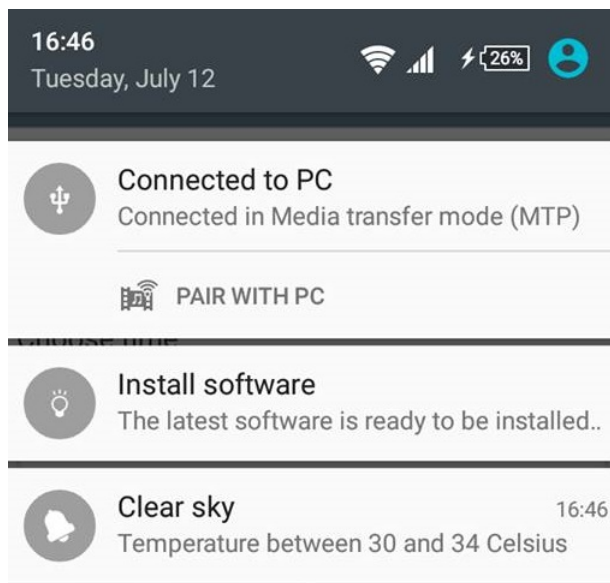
16:46
Tuesday, July 12

26%

Connected to PC
Connected in Media transfer mode (MTP)

PAIR WITH PC

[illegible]

Install software
The latest software is ready to be installed..

Clear sky
16:46
Temperature between 30 and 34 Celsius